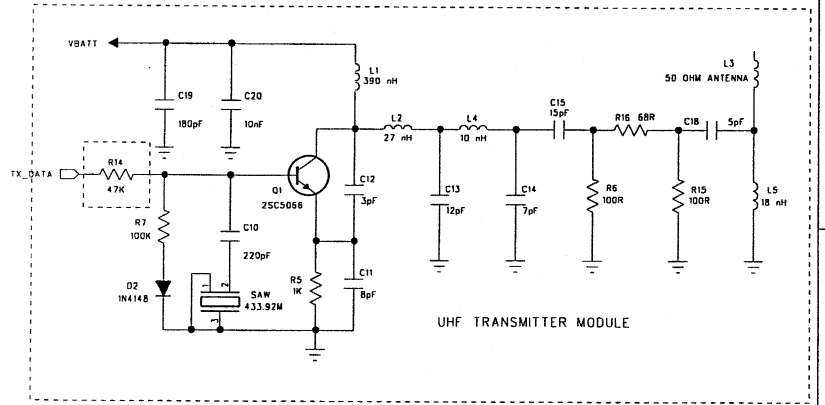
VBATT

L1
390 nH

C19
180pF

C20
10nF

TX_DATA

R14
47K

Q1
2SC5066

L2
27 nH

L4
10 nH

C15
15pF

R16 68R

C18

5pF

L3
50 OHM ANTENNA

C12
3pF

C13
12pF

C14
7pF

R6
100R

R15
100R

L5
18 nH

R7
100K

C10
220pF

D2
1N4148

R5
1K

C11
8pF

SAW
433.92M

1

2

3

UHF TRANSMITTER MODULE